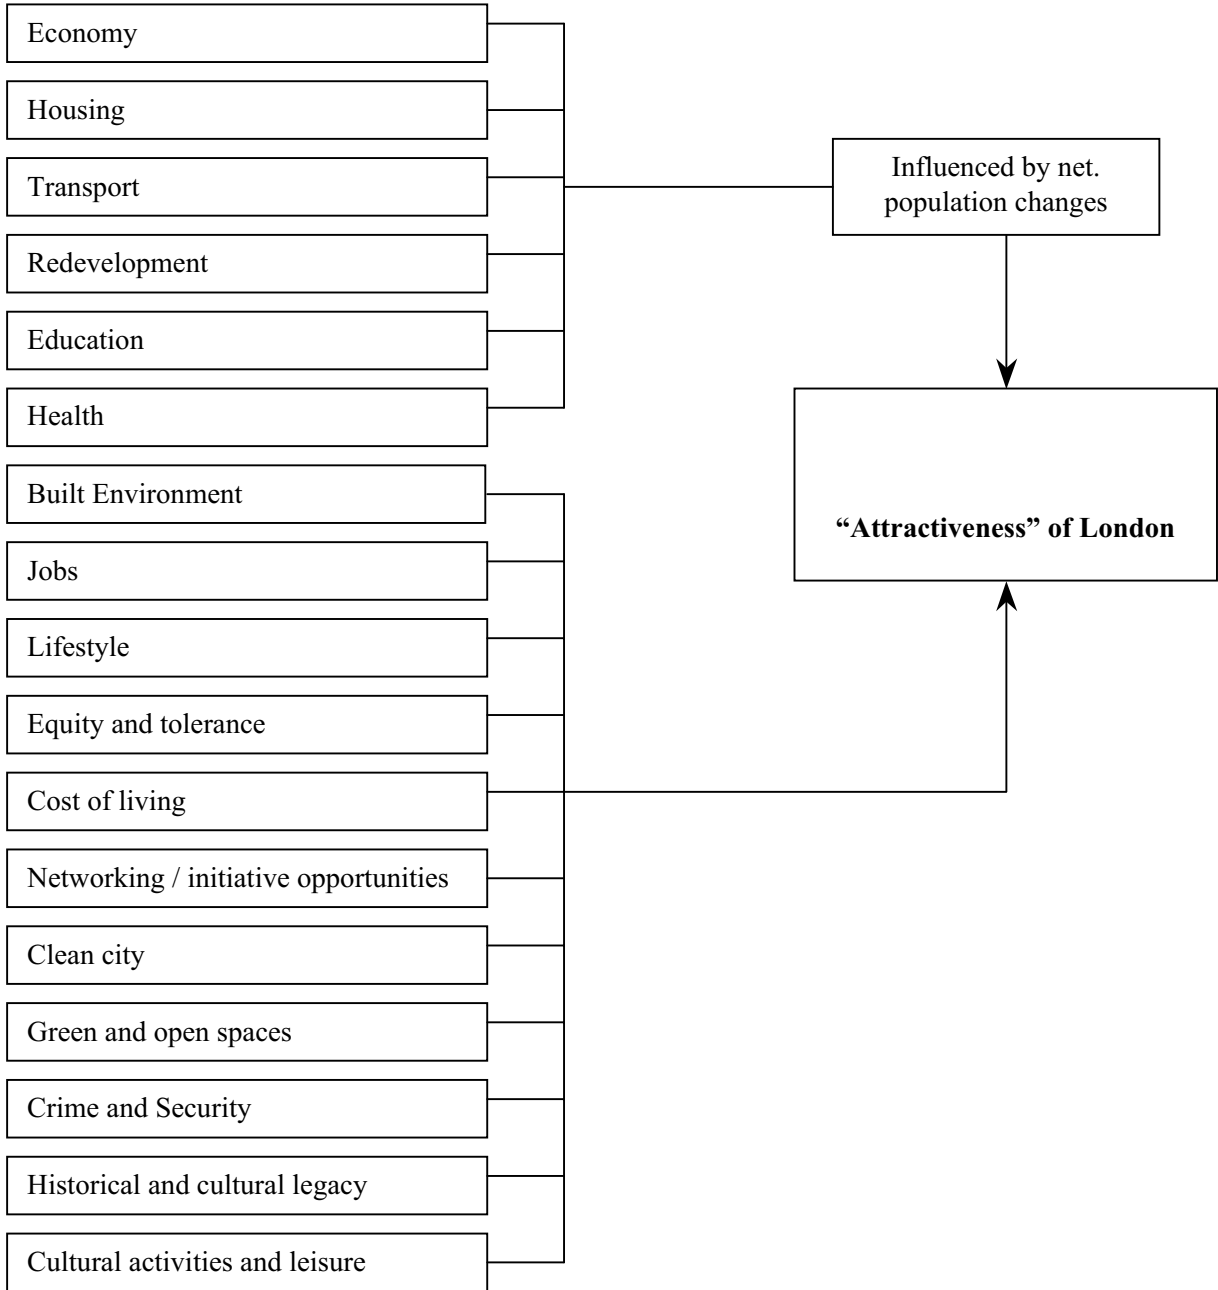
Economy

Housing

Transport

Redevelopment

Education

Health

Influenced by net. population changes

**"Attractiveness" of London**

Built Environment

Jobs

Lifestyle

Equity and tolerance

Cost of living

Networking / initiative opportunities

Clean city

Green and open spaces

Crime and Security

Historical and cultural legacy

Cultural activities and leisure